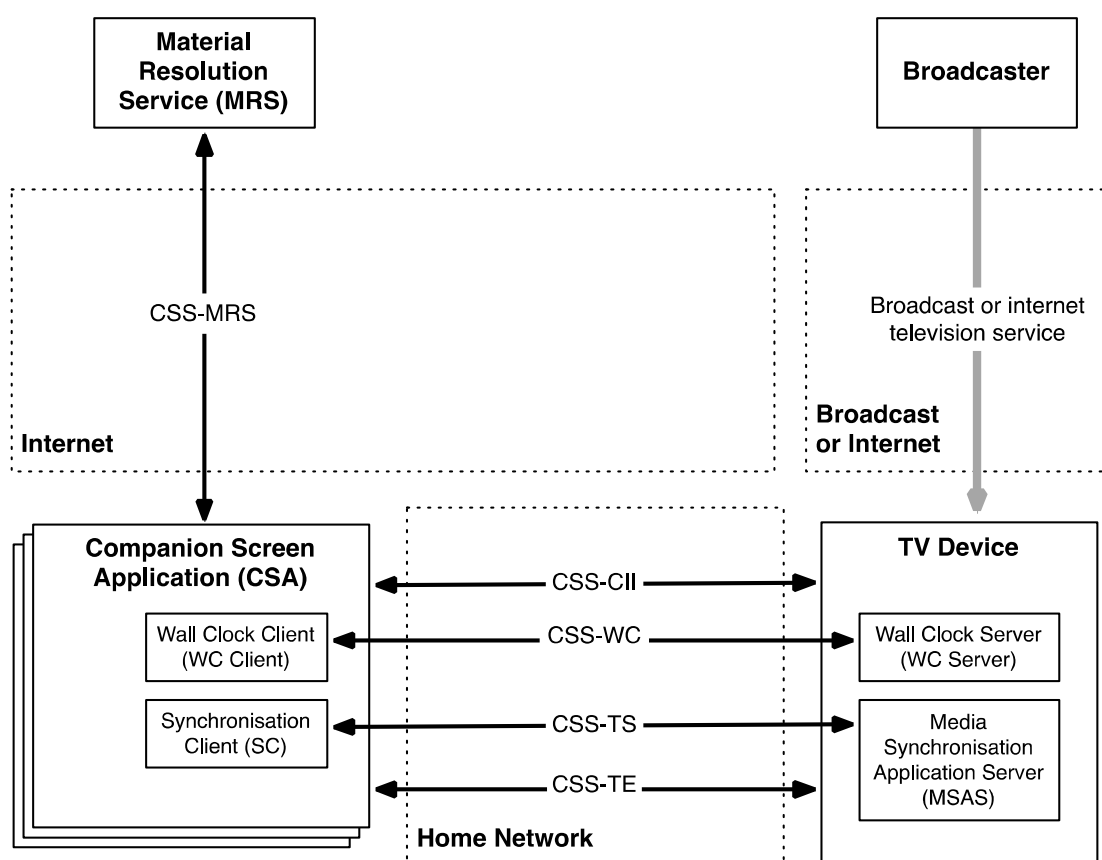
Material Resolution Service (MRS)

Broadcaster

CSS-MRS

Broadcast or internet television service

Internet

Broadcast or Internet

Companion Screen Application (CSA)

TV Device

CSS-CII

Wall Clock Client (WC Client)

CSS-WC

Wall Clock Server (WC Server)

Synchronisation Client (SC)

CSS-TS

Media Synchronisation Application Server (MSAS)

CSS-TE

Home Network